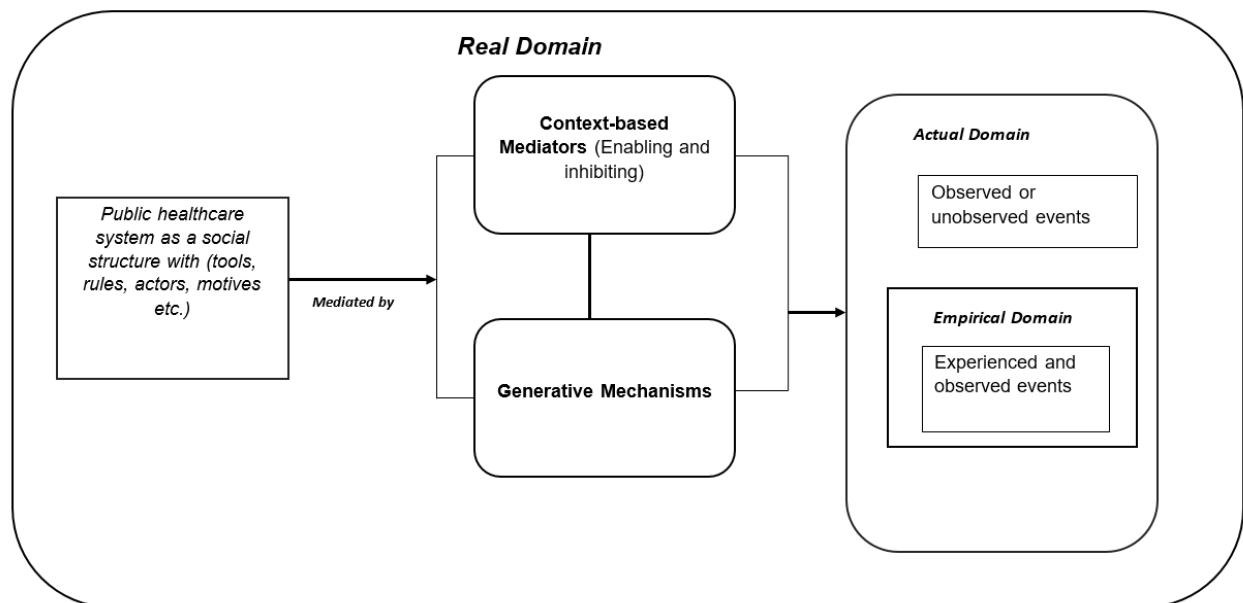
Real Domain

Public healthcare system as a social structure with (tools, rules, actors, motives etc.)

Mediated by

Context-based Mediators (Enabling and inhibiting)

Generative Mechanisms

Actual Domain

Observed or unobserved events

Empirical Domain

Experienced and observed events